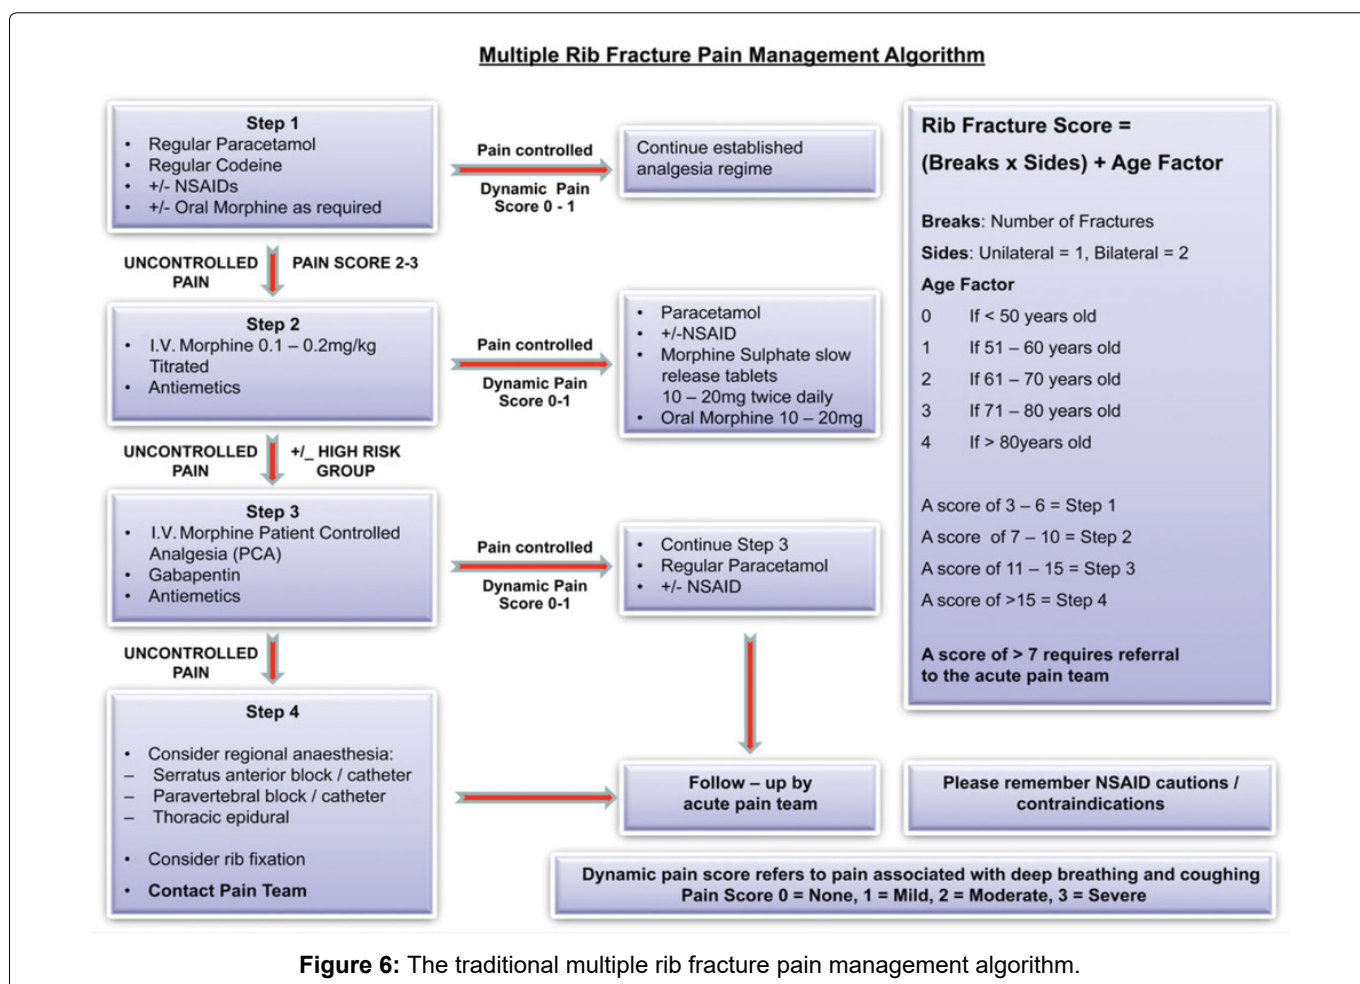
Multiple Rib Fracture Pain Management Algorithm

Step 1
• Regular Paracetamol
• Regular Codeine
• +/- NSAIDs
• +/- Oral Morphine as required

Pain controlled

Dynamic Pain Score 0 - 1

Continue established analgesia regime

UNCONTROLLED PAIN

PAIN SCORE 2-3

Step 2
• I.V. Morphine 0.1 – 0.2mg/kg Titrated
• Antiemetics

Pain controlled

Dynamic Pain Score 0-1

• Paracetamol
• +/-NSAID
• Morphine Sulphate slow release tablets 10 – 20mg twice daily
• Oral Morphine 10 – 20mg

UNCONTROLLED PAIN

+/_ HIGH RISK GROUP

Step 3
• I.V. Morphine Patient Controlled Analgesia (PCA)
• Gabapentin
• Antiemetics

Pain controlled

Dynamic Pain Score 0-1

• Continue Step 3
• Regular Paracetamol
• +/- NSAID

UNCONTROLLED PAIN

Step 4

• Consider regional anaesthesia:
– Serratus anterior block / catheter
– Paravertebral block / catheter
– Thoracic epidural

• Consider rib fixation
• Contact Pain Team

Follow – up by acute pain team

Rib Fracture Score =
(Breaks x Sides) + Age Factor

Breaks: Number of Fractures
Sides: Unilateral = 1, Bilateral = 2
Age Factor
0 If < 50 years old
1 If 51 – 60 years old
2 If 61 – 70 years old
3 If 71 – 80 years old
4 If > 80years old

A score of 3 – 6 = Step 1
A score of 7 – 10 = Step 2
A score of 11 – 15 = Step 3
A score of >15 = Step 4

A score of > 7 requires referral to the acute pain team

Please remember NSAID cautions / contraindications

Dynamic pain score refers to pain associated with deep breathing and coughing
Pain Score 0 = None, 1 = Mild, 2 = Moderate, 3 = Severe

Figure 6: The traditional multiple rib fracture pain management algorithm.